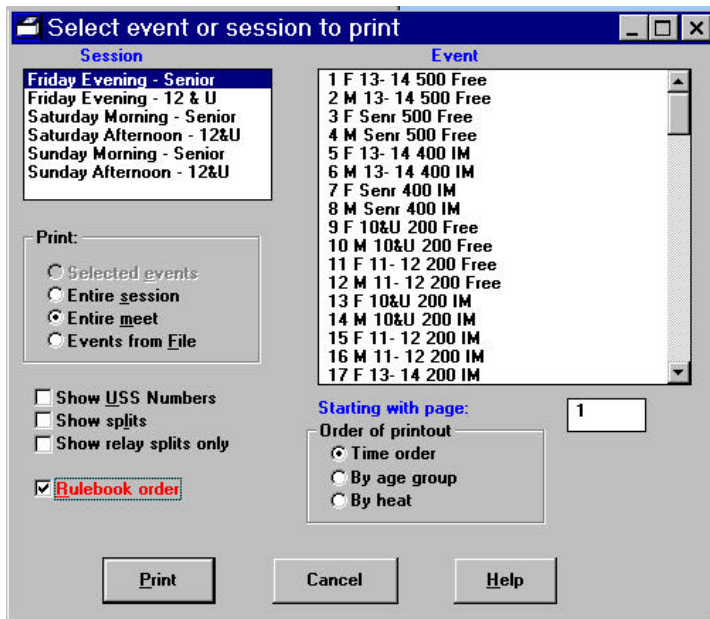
Select event or session to print

Session
Friday Evening - Senior
Friday Evening - 12 & U
Saturday Morning - Senior
Saturday Afternoon - 12&U
Sunday Morning - Senior
Sunday Afternoon - 12&U

Event
1 F 13- 14 500 Free
2 M 13- 14 500 Free
3 F Senr 500 Free
4 M Senr 500 Free
5 F 13- 14 400 IM
6 M 13- 14 400 IM
7 F Senr 400 IM
8 M Senr 400 IM
9 F 10&U 200 Free
10 M 10&U 200 Free
11 F 11- 12 200 Free
12 M 11- 12 200 Free
13 F 10&U 200 IM
14 M 10&U 200 IM
15 F 11- 12 200 IM
16 M 11- 12 200 IM
17 F 13- 14 200 IM

Print:
Selected events
Entire session
Entire meet
Events from File

Show USS Numbers
Show splits
Show relay splits only

Rulebook order

Starting with page: 1

Order of printout
Time order
By age group
By heat

Print
Cancel
Help